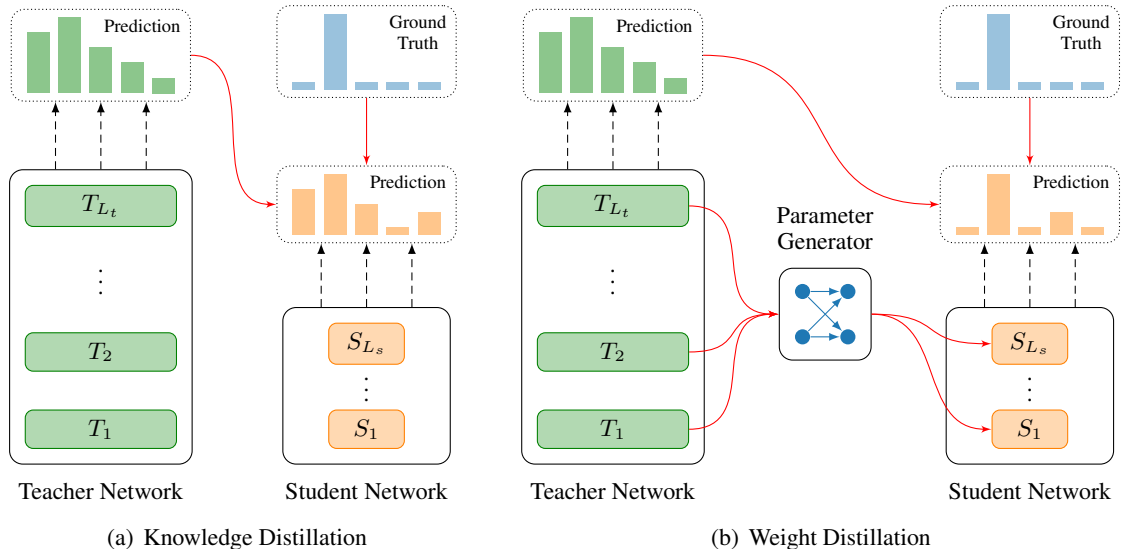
Prediction

Ground Truth

Prediction

$T_{L_t}$

$\vdots$

$T_2$

$T_1$

$S_{L_s}$

$\vdots$

$S_1$

Teacher Network

Student Network

(a) Knowledge Distillation

Prediction

Ground Truth

Prediction

Parameter Generator

$T_{L_t}$

$\vdots$

$T_2$

$T_1$

$S_{L_s}$

$\vdots$

$S_1$

Teacher Network

Student Network

(b) Weight Distillation